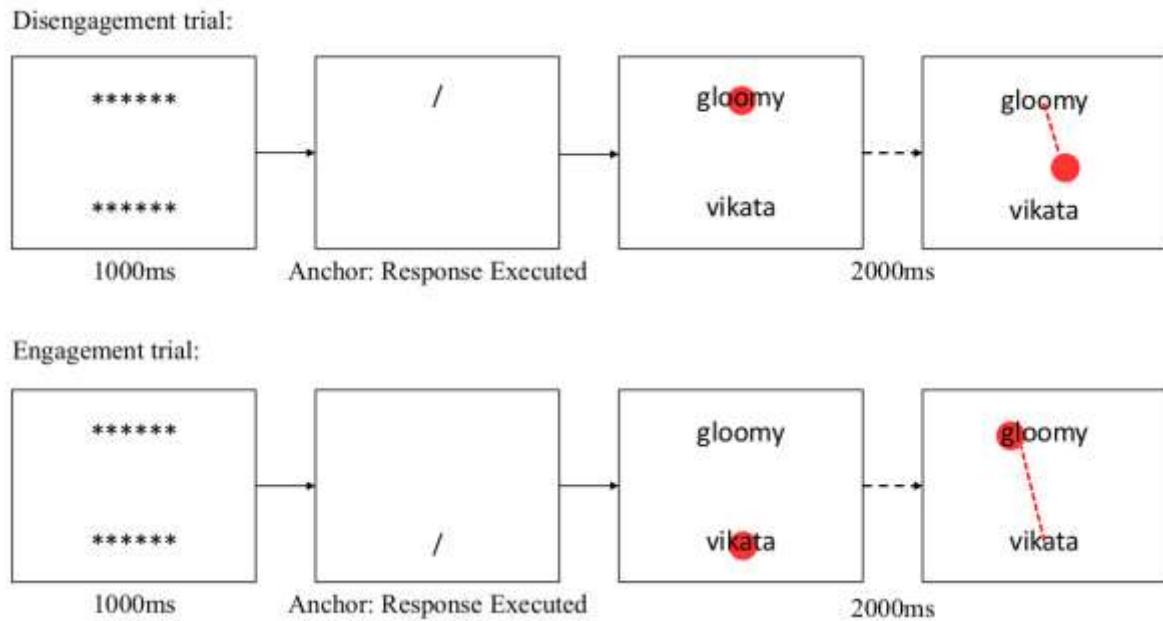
Disengagement trial:

******

******

1000ms

/

Anchor: Response Executed

gloomy

vikata

gloomy

vikata

2000ms

Engagement trial:

******

******

1000ms

/

Anchor: Response Executed

gloomy

vikata

gloomy

vikata

2000ms